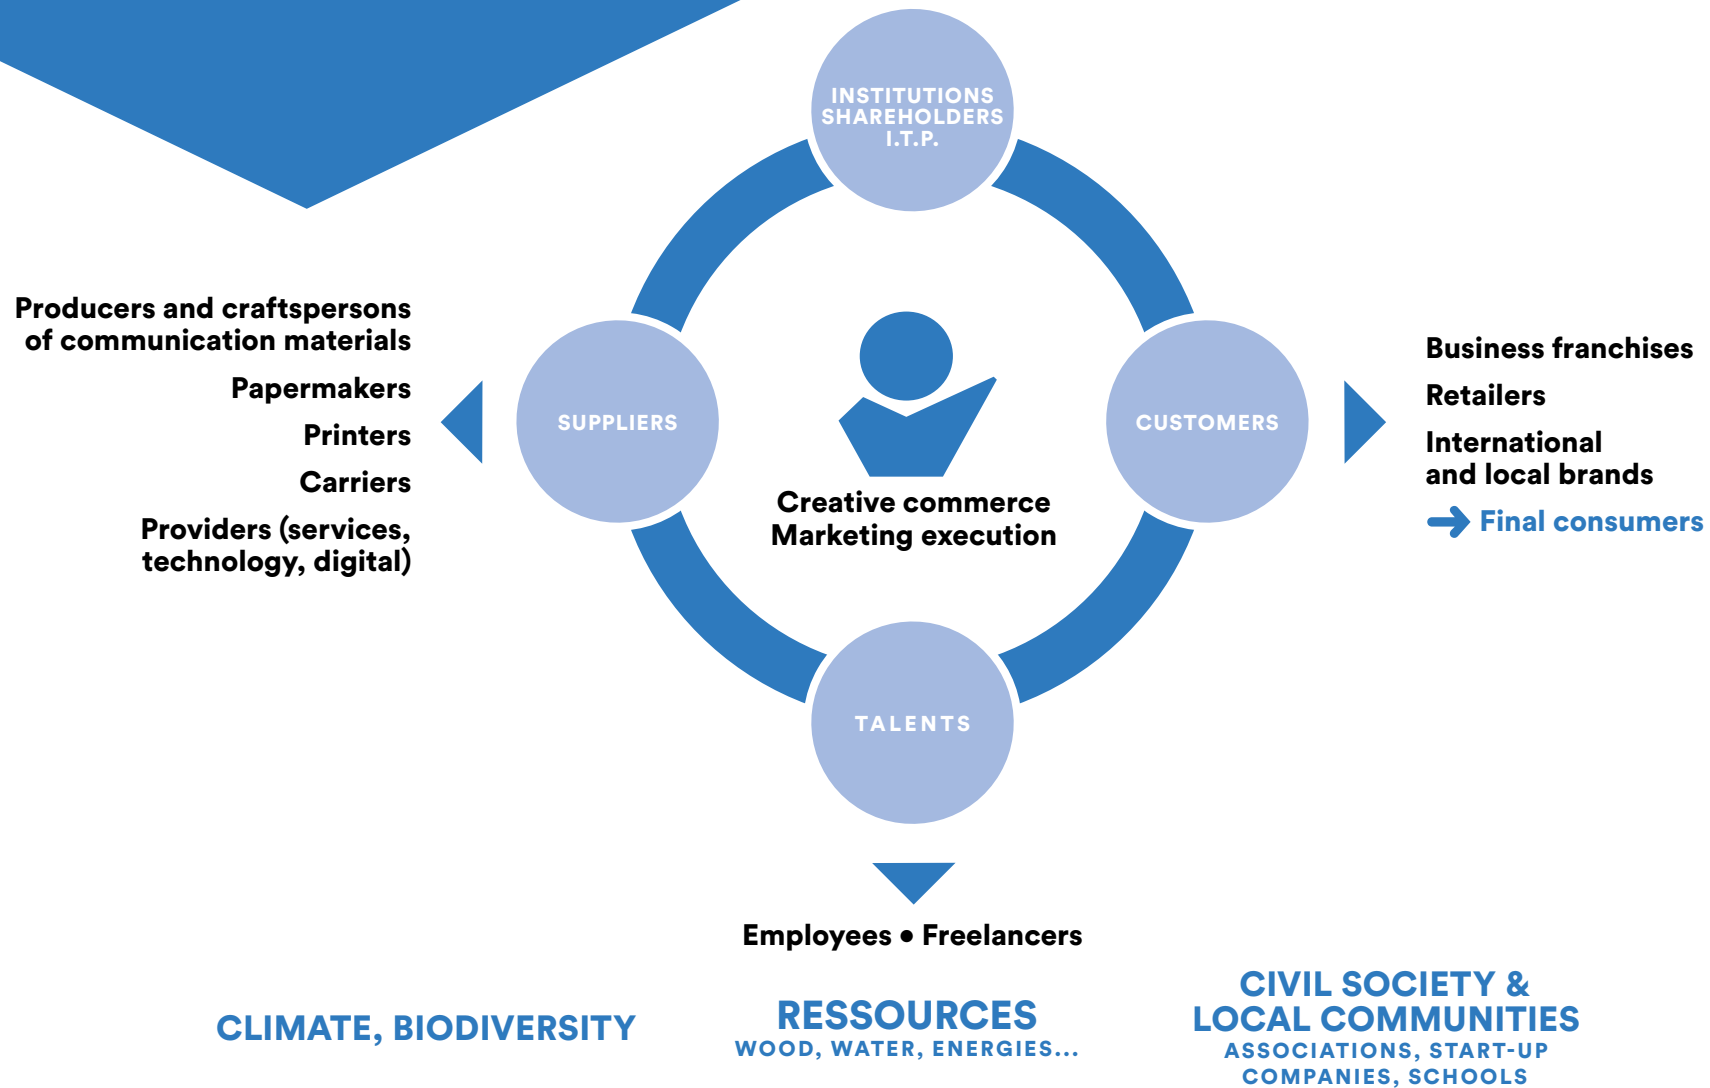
INSTITUTIONS
SHAREHOLDERS
I.T.P.

Producers and craftspersons of communication materials

Papermakers

Printers

Carriers

Providers (services, technology, digital)

SUPPLIERS

Creative commerce
Marketing execution

CUSTOMERS

Business franchises

Retailers

International and local brands

Final consumers

TALENTS

Employees • Freelancers

CLIMATE, BIODIVERSITY

RESSOURCES
WOOD, WATER, ENERGIES...

CIVIL SOCIETY & LOCAL COMMUNITIES
ASSOCIATIONS, START-UP COMPANIES, SCHOOLS